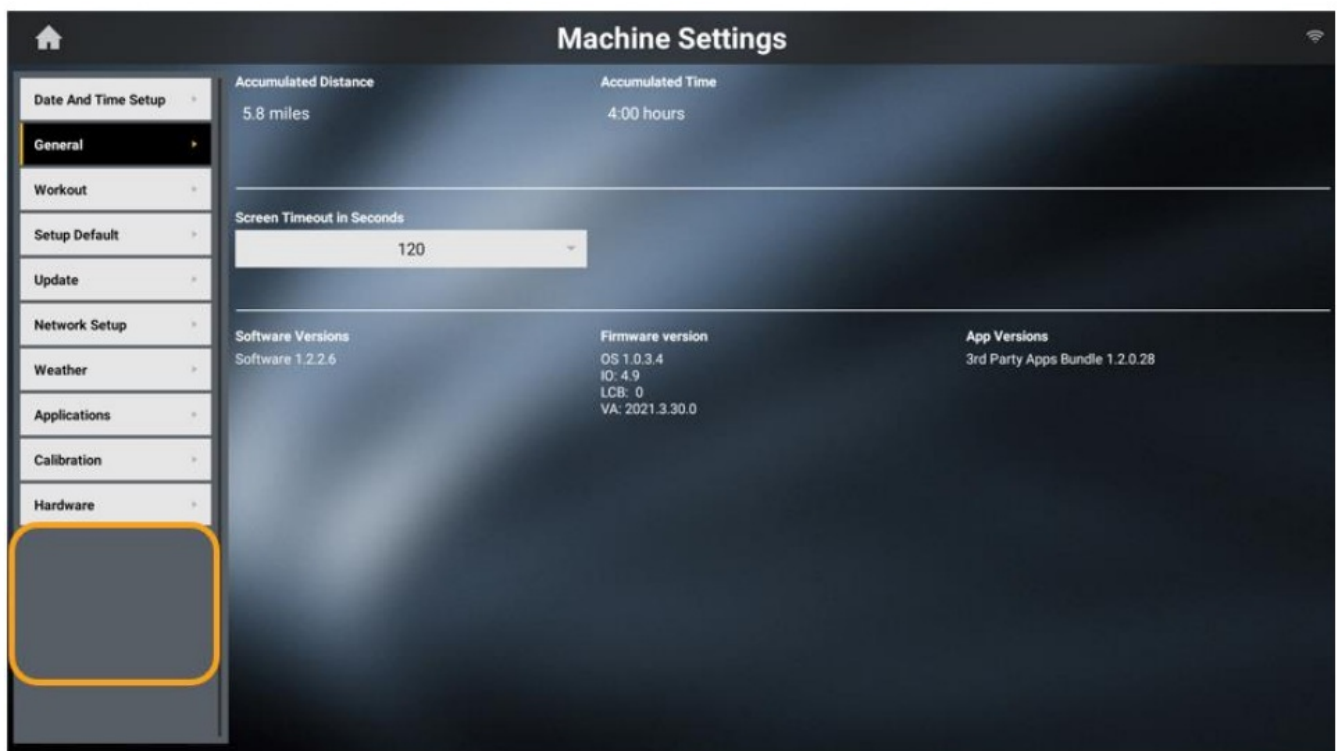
Machine Settings

Date And Time Setup
General
Workout
Setup Default
Update
Network Setup
Weather
Applications
Calibration
Hardware

Accumulated Distance
5.8 miles

Accumulated Time
4:00 hours

Screen Timeout in Seconds
120

Software Versions
Software 1.2.2.6

Firmware version
OS 1.0.3.4
IO: 4.9
LCB: 0
VA: 2021.3.30.0

App Versions
3rd Party Apps Bundle 1.2.0.28